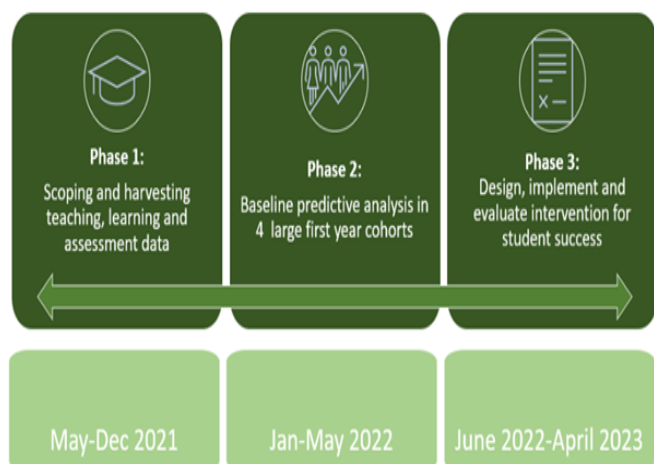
Phase 1:

Scoping and harvesting teaching, learning and assessment data

Phase 2:

Baseline predictive analysis in 4 large first year cohorts

Phase 3:

Design, implement and evaluate intervention for student success

May-Dec 2021

Jan-May 2022

June 2022-April 2023